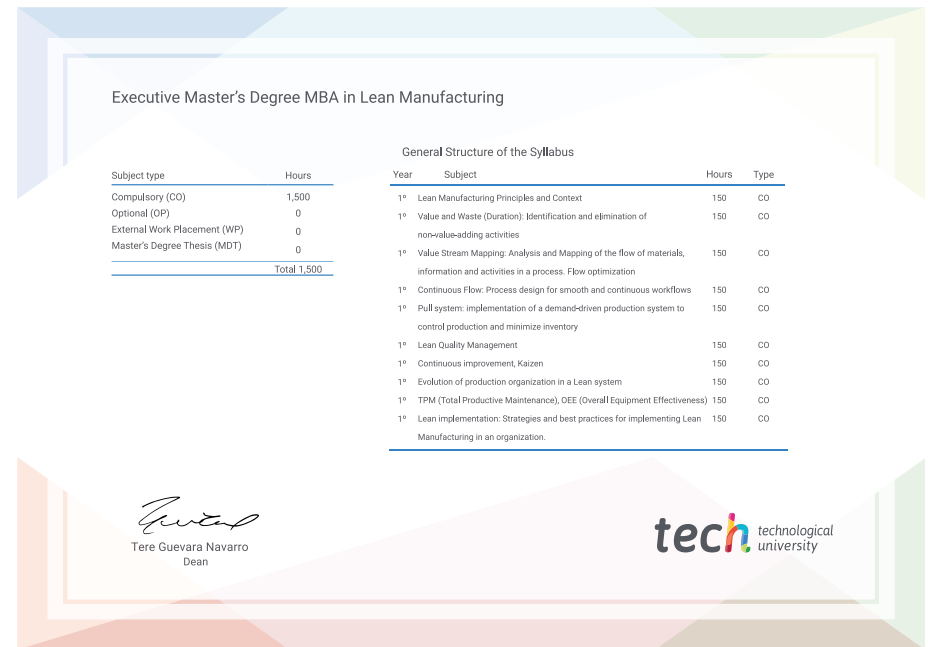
Executive Master's Degree MBA in Lean Manufacturing

| Subject type | Hours |
|---|---|
| Compulsory (CO) | 1,500 |
| Optional (OP) | 0 |
| External Work Placement (WP) | 0 |
| Master's Degree Thesis (MDT) | 0 |
| | Total 1,500 |

General Structure of the Syllabus

| Year | Subject | Hours | Type |
|---|---|---|---|
| 1º | Lean Manufacturing Principles and Context | 150 | CO |
| 1º | Value and Waste (Duration): Identification and elimination of non-value-adding activities | 150 | CO |
| 1º | Value Stream Mapping: Analysis and Mapping of the flow of materials, information and activities in a process. Flow optimization | 150 | CO |
| 1º | Continuous Flow: Process design for smooth and continuous workflows | 150 | CO |
| 1º | Pull system: implementation of a demand-driven production system to control production and minimize inventory | 150 | CO |
| 1º | Lean Quality Management | 150 | CO |
| 1º | Continuous improvement, Kaizen | 150 | CO |
| 1º | Evolution of production organization in a Lean system | 150 | CO |
| 1º | TPM (Total Productive Maintenance), OEE (Overall Equipment Effectiveness) | 150 | CO |
| 1º | Lean implementation: Strategies and best practices for implementing Lean Manufacturing in an organization. | 150 | CO |

Tere Guevara Navarro
Dean

tech technological university